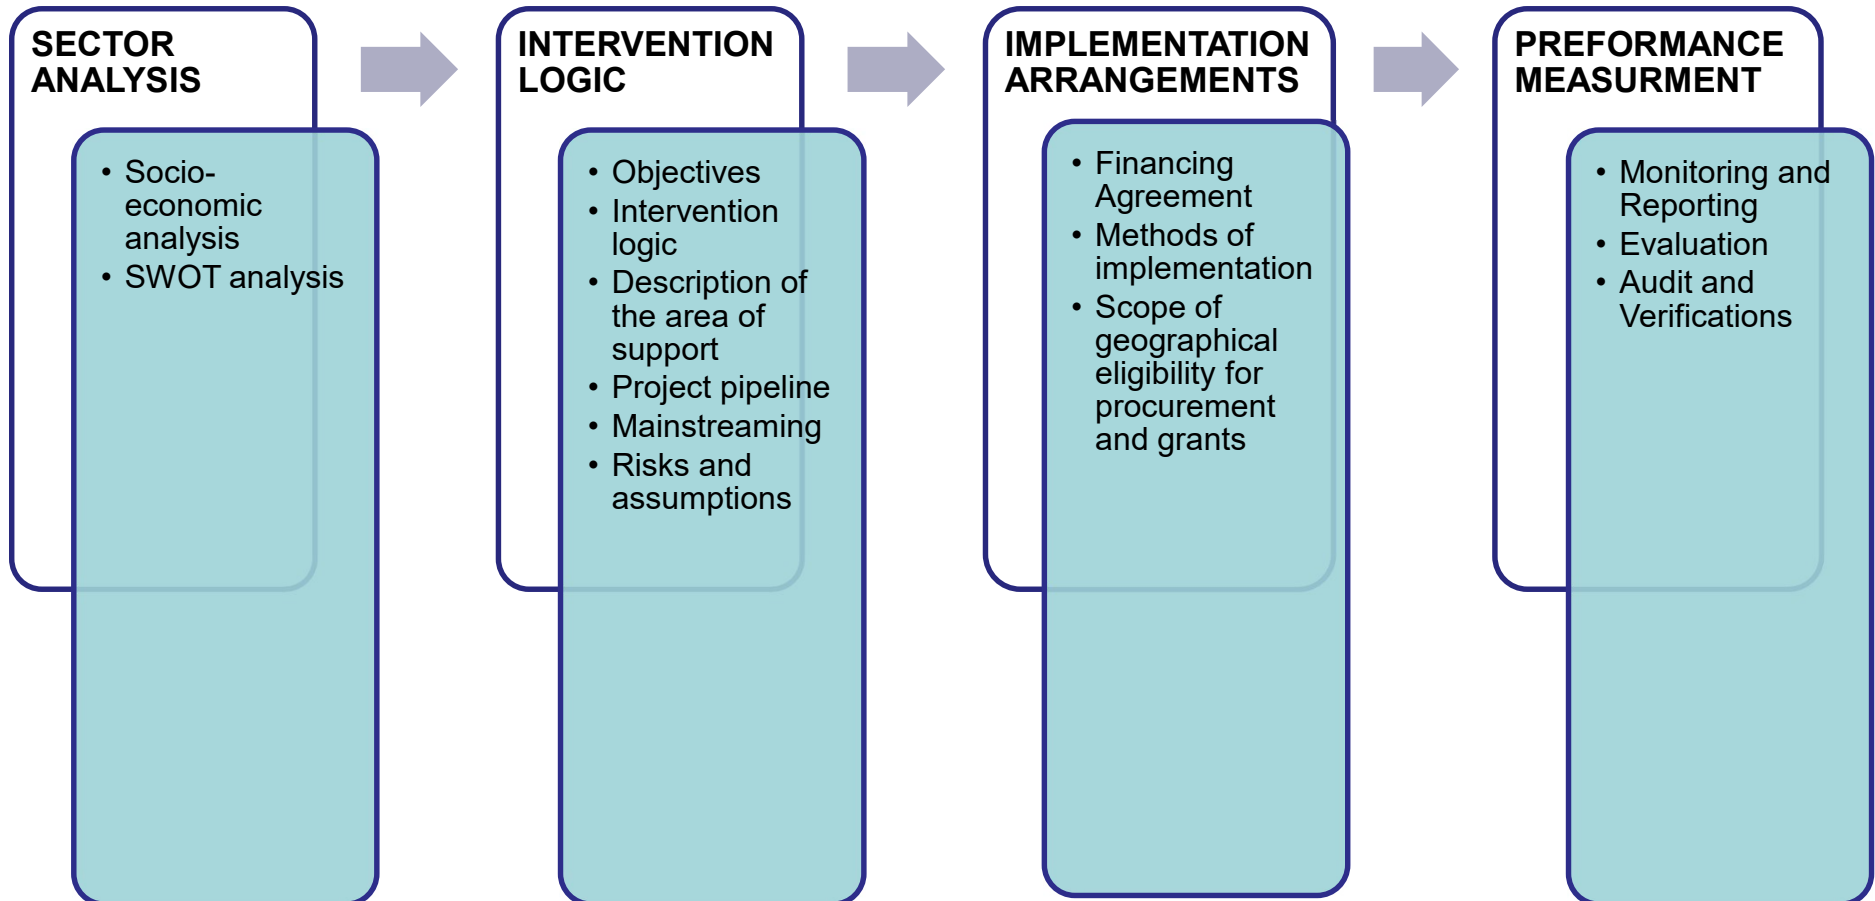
SECTOR ANALYSIS

- Socio-economic analysis
- SWOT analysis

INTERVENTION LOGIC

- Objectives
- Intervention logic
- Description of the area of support
- Project pipeline
- Mainstreaming
- Risks and assumptions

IMPLEMENTATION ARRANGEMENTS

- Financing Agreement
- Methods of implementation
- Scope of geographical eligibility for procurement and grants

PREFORMANCE MEASURMENT

- Monitoring and Reporting
- Evaluation
- Audit and Verifications